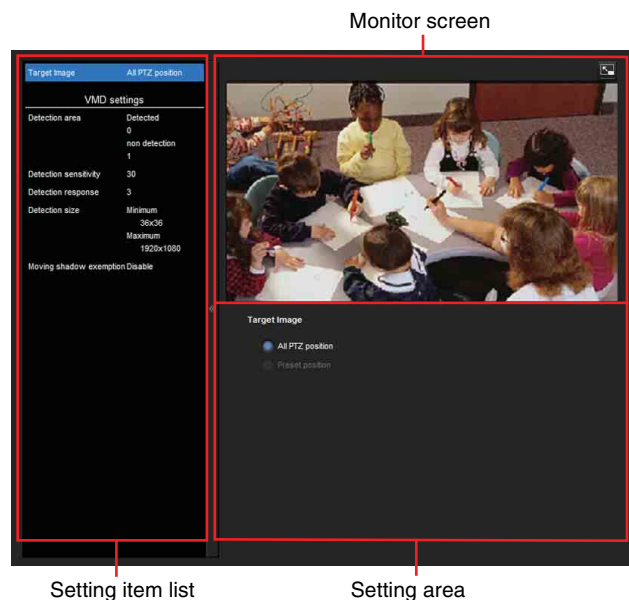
Monitor screen

Target Image All PTZ position

VMD settings

Detection area Detected 0 non detection 1

Detection sensitivity 30

Detection response 3

Detection size Minimum 36x36 Maximum 1920x1080

Moving shadow exemption Disable

Target Image

All PTZ position

Preset position

Setting item list

Setting area